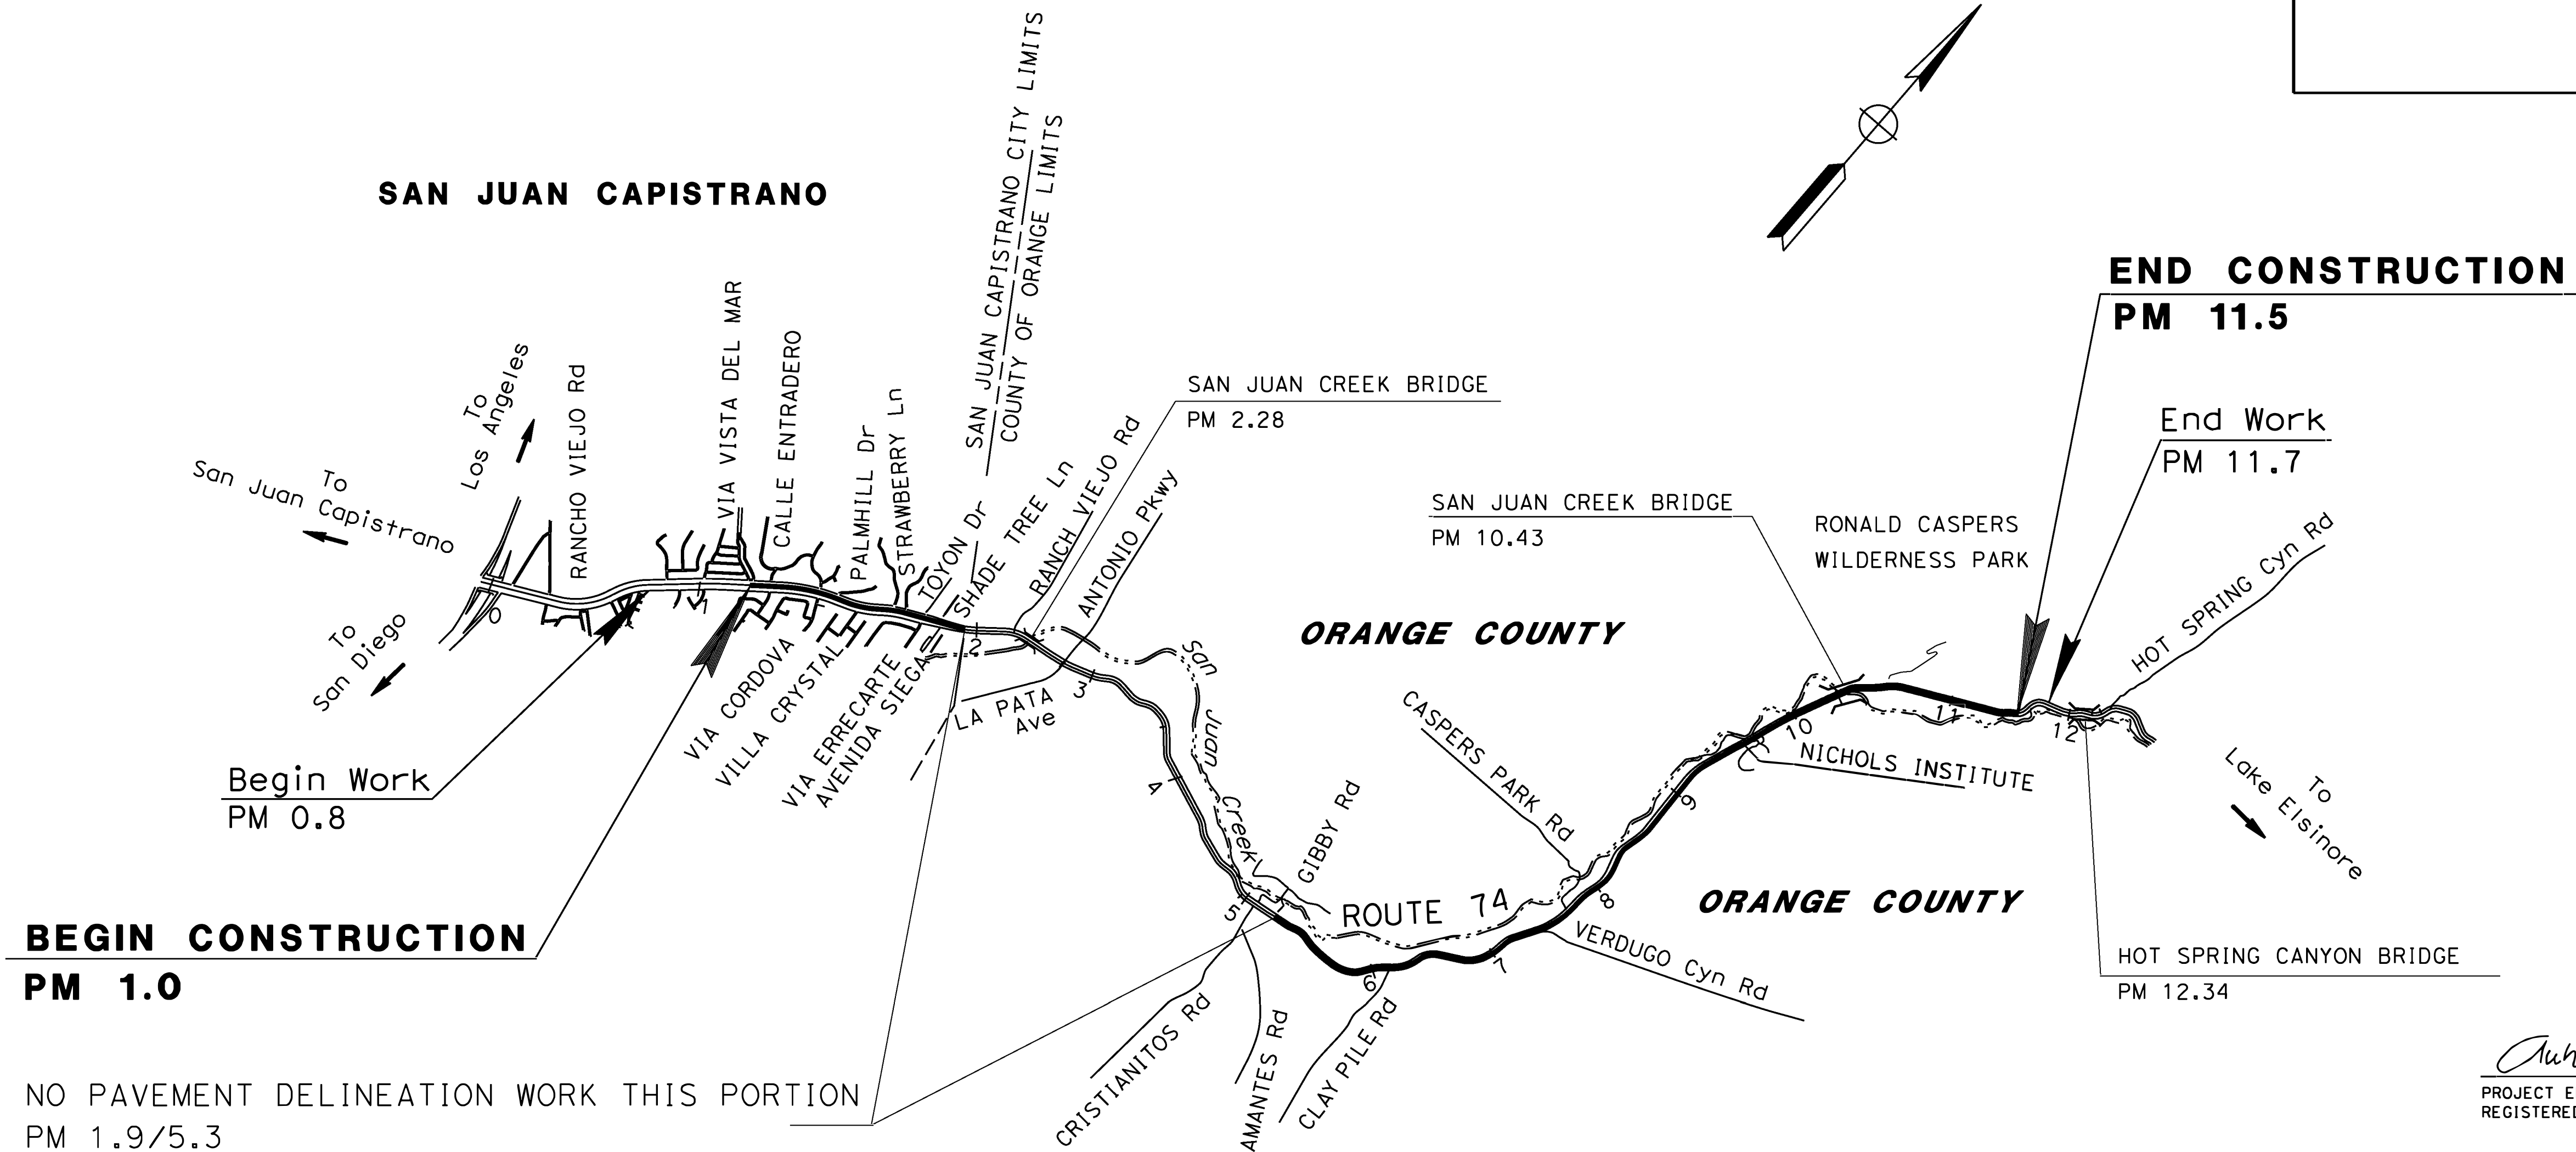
SAN JUAN CAPISTRANO

SAN JUAN CAPISTRANO CITY LIMITS
COUNTY OF ORANGE LIMITS

END CONSTRUCTION
PM 11.5

End Work
PM 11.7

SAN JUAN CREEK BRIDGE
PM 2.28

SAN JUAN CREEK BRIDGE
PM 10.43

RONALD CASPERS
WILDERNESS PARK

To
Los Angeles

To
San Juan Capistrano

RANCHO VIEJO Rd
VIA VISTA DEL MAR
CALLE ENTRADERO
PALMHILL Dr
STRAWBERRY Ln
TOYON Dr
SHADE TREE Ln
RANCH VIEJO Rd
ANTONIO Pkwy

HOT SPRING Cyn Rd

ORANGE COUNTY

To
San Diego

0
1
2
3
4
5
6
7
8
9
10
11
12

VIA CORDOVA
VILLA CRYSTAL
VIA ERRECARTE
AVENIDA SIEGA
LA PATA
Ave

San
Juan
Creek

CASPERS PARK Rd

NICHOLS INSTITUTE

To
Lake Elsinore

Begin Work
PM 0.8

GIBBY Rd

ROUTE 74

ORANGE COUNTY

BEGIN CONSTRUCTION
PM 1.0

VERDUGO Cyn Rd

HOT SPRING CANYON BRIDGE
PM 12.34

CRISTIANITOS Rd
AMANTES Rd
CLAY PILE Rd

NO PAVEMENT DELINEATION WORK THIS PORTION
PM 1.9/5.3

PROJECT E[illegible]
REGISTERED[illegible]